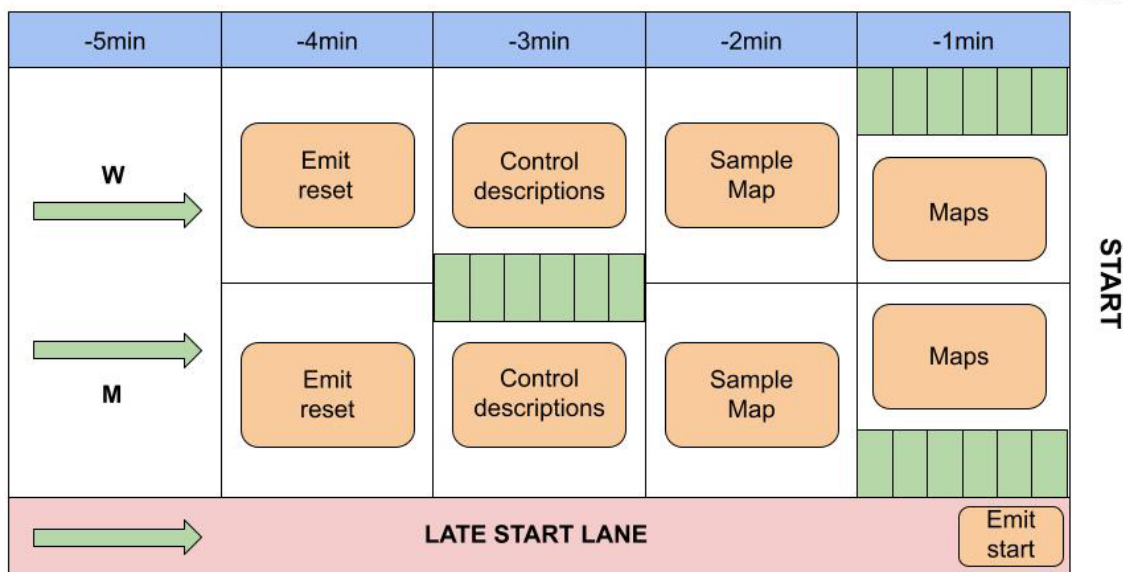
| -5min | -4min | -3min | -2min | -1min |
|---|---|---|---|---|
| W | Emit reset | Control descriptions | Sample Map | Maps |
| M | Emit reset | Control descriptions | Sample Map | Maps |

START

LATE START LANE

Emit start